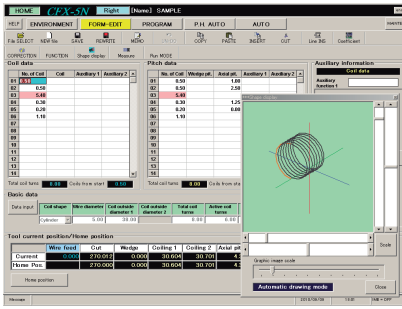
HOME CFX-5N Right [Name] SAMPLE

HELP ENVIRONMENT FORM-EDIT PROGRAM P.H. AUTO AUTO

File SELECT NEW file SAVE REWRITE MEMO COPY PASTE INSERT CUT Line INS Coefficient

CORRECTION FUNCTION Shape display Measure Run MODE

Coil data

| | No. of Coil | Coil | Auxiliary 1 | Auxiliary 2 |
|---|---|---|---|---|
| 01 | 0.50 | | | |
| 02 | 0.50 | | | |
| 03 | 5.40 | | | |
| 04 | 0.30 | | | |
| 05 | 0.20 | | | |
| 06 | 1.10 | | | |
| 07 | | | | |
| 08 | | | | |
| 09 | | | | |
| 10 | | | | |
| 11 | | | | |
| 12 | | | | |
| 13 | | | | |
| 14 | | | | |
| 15 | | | | |

Total coil turns 8.00 Coils from start 0.00

Pitch data

| | No. of Coil | Wedge pit. | Axial pit. | Auxiliary 2 |
|---|---|---|---|---|
| 01 | 0.50 | | 1.00 | |
| 02 | 0.50 | | 2.50 | |
| 03 | 5.40 | | | |
| 04 | 0.30 | | 1.25 | |
| 05 | 0.20 | | 0.00 | |
| 06 | 1.10 | | | |
| 07 | | | | |
| 08 | | | | |
| 09 | | | | |
| 10 | | | | |
| 11 | | | | |
| 12 | | | | |
| 13 | | | | |
| 14 | | | | |
| 15 | | | | |

Total coil turns 8.00 Coils from sta

Auxiliary information

Coil data

Auxiliary function 1

Basic data

Data input

| Coil shape | Wire diameter | Coil outside diameter 1 | Coil outside diameter 2 | Total coil turns | Active coil turns |
|---|---|---|---|---|---|
| Cylinder | 5.00 | 30.00 | | 8.00 | 6.00 |

Tool current position/Home position

| | Wire feed | Cut | Wedge | Coiling 1 | Coiling 2 | Axial pi |
|---|---|---|---|---|---|---|
| Current | 0.000 | 270.012 | 0.000 | 30.604 | 30.701 | 4 |
| Home Pos. | | 270.000 | 0.000 | 30.604 | 30.701 | 4 |

Home position

Scale

Graphic image scale

Automatic drawing mode

Close

Message

2010/08/30 13:40 MB = OFF